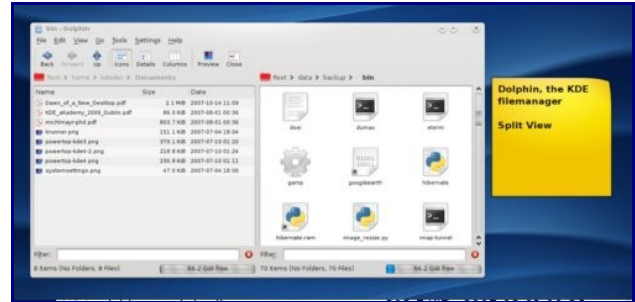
bin - Dolphin

File Edit View Go Tools Settings Help

Back Forward Up Icons Details Columns Preview Close

Root > home > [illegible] > Documents

| Name | Size | Date |
|---|---|---|
| Dawn_of_a_New_Desktop.pdf | 2.1 MiB | 2007-10-14 11:09 |
| KDE_akademy_2006_Dublin.pdf | 86.0 KiB | 2007-08-01 00:36 |
| michimayrphd.pdf | 803.7 KiB | 2007-08-01 00:36 |
| krunner.png | 151.1 KiB | 2007-07-04 18:04 |
| powertop-kde1.png | 379.1 KiB | 2007-07-10 01:20 |
| powertop-kde4-2.png | 219.8 KiB | 2007-07-10 01:24 |
| powertop-kde4.png | 230.8 KiB | 2007-07-10 01:11 |
| systemsettings.png | 47.0 KiB | 2007-07-04 18:08 |

Root > data > backup > bin

dcei dumac eterm gamp googleearth hibernate hibernate.ram image_resize.py imap-tunnel

Filter:

8 Items (No Folders, 8 Files) 84.2 GiB free

Filter:

70 Items (No Folders, 70 Files) 84.2 GiB free

Dolphin, the KDE filemanager

Split View